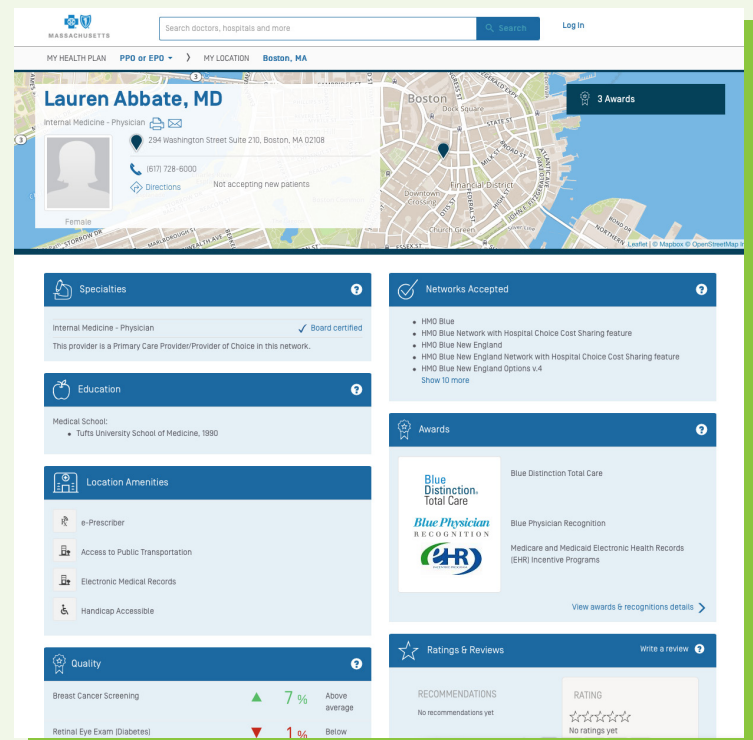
MASSACHUSETTS

Search doctors, hospitals and more

Search

Log In

MY HEALTH PLAN PPO or EPO › MY LOCATION Boston, MA

Lauren Abbate, MD

Internal Medicine - Physician

294 Washington Street Suite 210, Boston, MA 02108

(617) 728-6000

Directions

Not accepting new patients

Female

3 Awards

Boston

Dock Square

State St

Downtown Crossing

Financial District

Church Green

Leaflet | © Mapbox © OpenStreetMap

Specialties

Internal Medicine - Physician

Board certified

This provider is a Primary Care Provider/Provider of Choice in this network.

Education

Medical School:
- Tufts University School of Medicine, 1990

Location Amenities

e-Prescriber

Access to Public Transportation

Electronic Medical Records

Handicap Accessible

Quality

Breast Cancer Screening 7 % Above average

Retinal Eye Exam (Diabetes) 1 % Below

Networks Accepted

- HMO Blue
- HMO Blue Network with Hospital Choice Cost Sharing feature
- HMO Blue New England
- HMO Blue New England Network with Hospital Choice Cost Sharing feature
- HMO Blue New England Options v.4

Show 10 more

Awards

Blue Distinction Total Care

Blue Distinction Total Care

Blue Physician Recognition

Blue Physician Recognition

EHR

Medicare and Medicaid Electronic Health Records (EHR) Incentive Programs

View awards & recognitions details

Ratings & Reviews

Write a review

RECOMMENDATIONS

No recommendations yet

RATING

No ratings yet